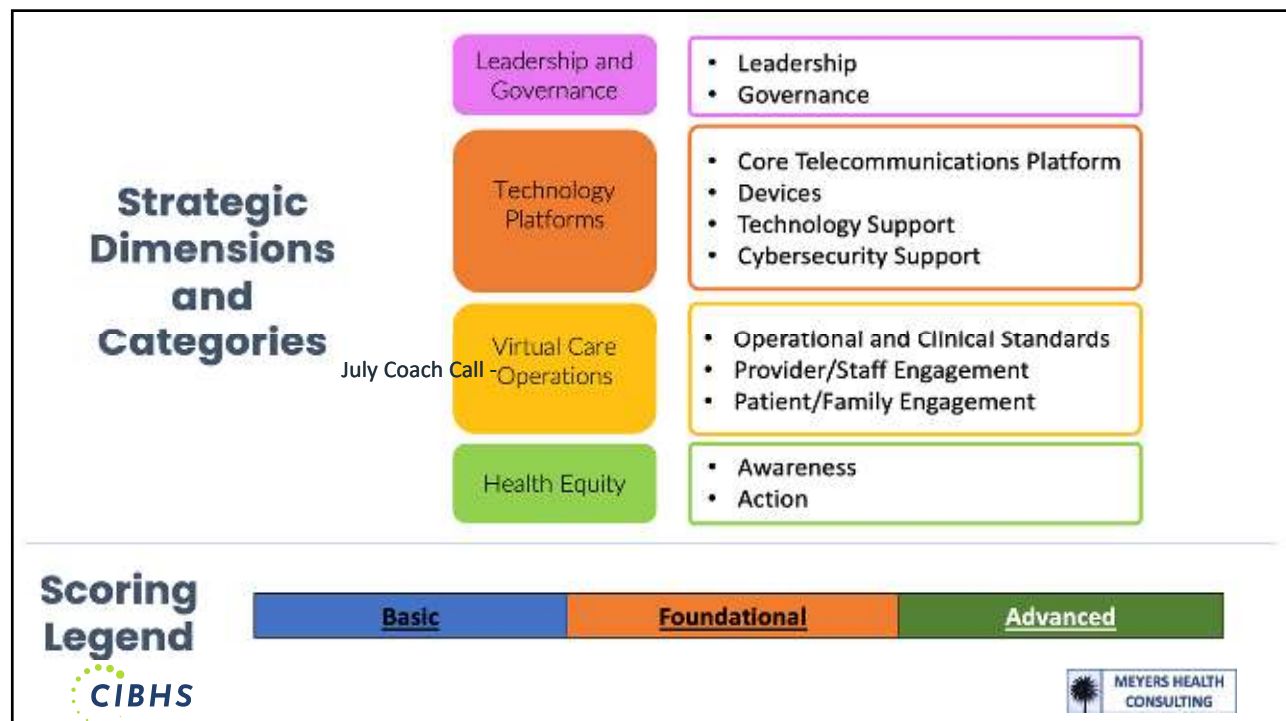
Strategic Dimensions and Categories

July Coach Call -

Leadership and Governance

- Leadership
- Governance

Technology Platforms

- Core Telecommunications Platform
- Devices
- Technology Support
- Cybersecurity Support

Virtual Care Operations

- Operational and Clinical Standards
- Provider/Staff Engagement
- Patient/Family Engagement

Health Equity

- Awareness
- Action

Scoring Legend

| Basic | Foundational | Advanced |
|---|---|---|

CIBHS

MEYERS HEALTH CONSULTING